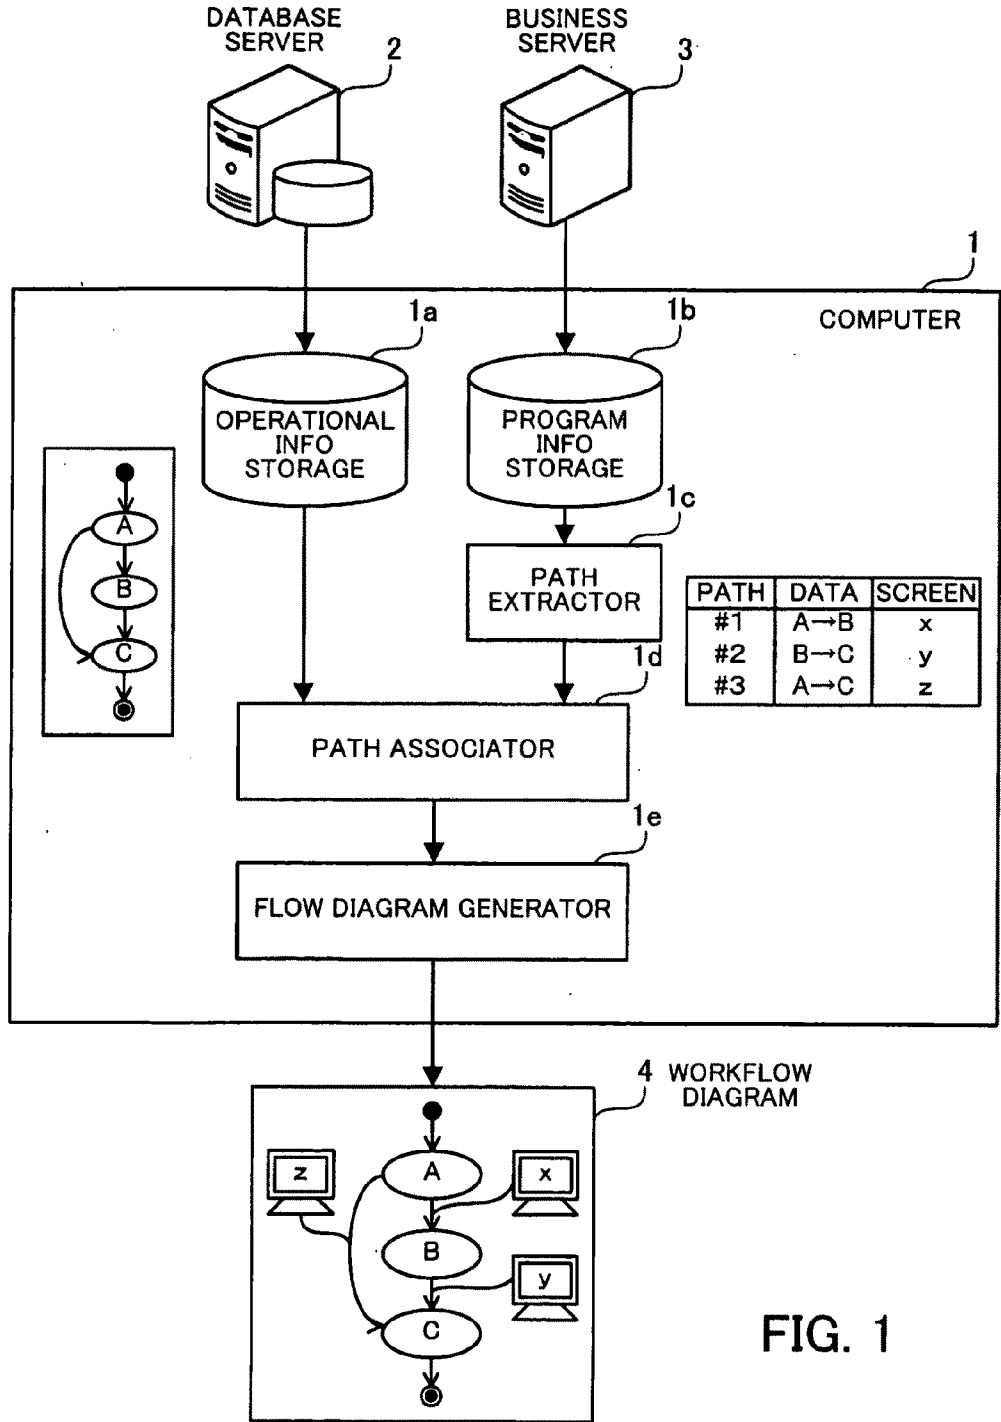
DATABASE SERVER 2

BUSINESS SERVER 3

1

COMPUTER

1a

OPERATIONAL INFO STORAGE

1b

PROGRAM INFO STORAGE

1c

PATH EXTRACTOR

A

B

C

| PATH | DATA | SCREEN |
|---|---|---|
| #1 | A→B | x |
| #2 | B→C | y |
| #3 | A→C | z |

1d

PATH ASSOCIATOR

1e

FLOW DIAGRAM GENERATOR

4 WORKFLOW DIAGRAM

z

A

x

B

y

C

FIG. 1